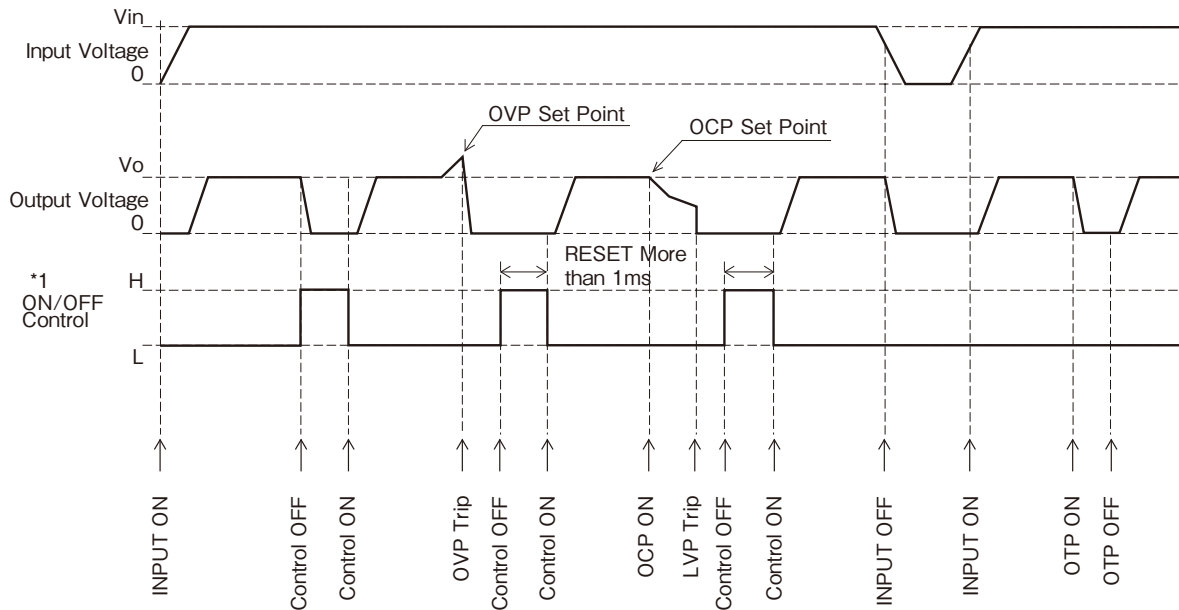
Vin
Input Voltage
0

OVP Set Point
OCP Set Point

Vo
Output Voltage
0

RESET More than 1ms

*1
ON/OFF Control
H
L

INPUT ON
Control OFF
Control ON
OVP Trip
Control OFF
Control ON
OCP ON
LVP Trip
Control OFF
Control ON
INPUT OFF
INPUT ON
OTP ON
OTP OFF